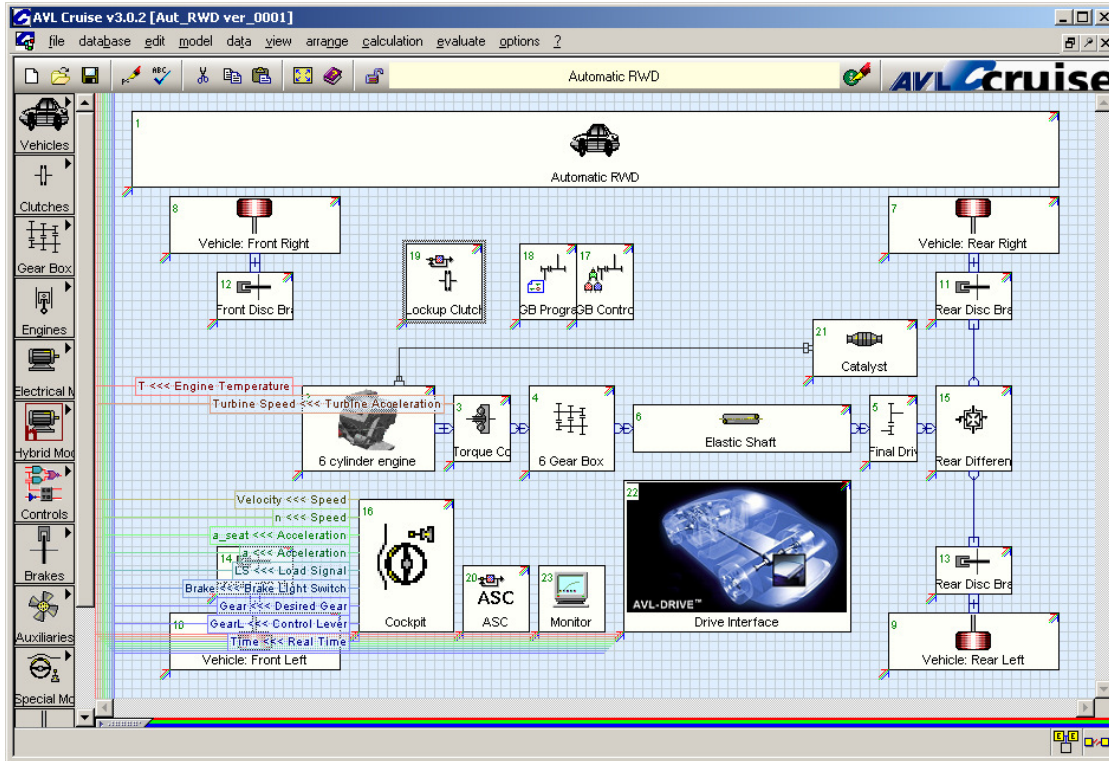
AVL Cruise v3.0.2 [Aut_RWD ver_0001]

file database edit model data view arrange calculation evaluate options ?

Automatic RWD

AVL cruise

Vehicles
Clutches
Gear Box
Engines
Electrical M
Hybrid Mo
Controls
Brakes
Auxiliaries
Special Mo

1
Automatic RWD

8
Vehicle: Front Right

7
Vehicle: Rear Right

12
Front Disc Bra

19
Lockup Clutch

18
GB Progra

17
GB Contro

11
Rear Disc Bra

21
Catalyst

T <<< Engine Temperature
Turbine Speed <<< Turbine Acceleration

6 cylinder engine

3
Torque Co

4
6 Gear Box

6
Elastic Shaft

5
Final Driv

15
Rear Differen

Velocity <<< Speed
n <<< Speed
a_seat <<< Acceleration
a <<< Acceleration
LS <<< Load Signal
Brake <<< Brake Light Switch
Gear <<< Desired Gear
GearL <<< Control Lever
Time <<< Real Time

14

16
Cockpit

20
ASC
ASC

23
Monitor

22
AVL-DRIVE™
Drive Interface

13
Rear Disc Bra

10
Vehicle: Front Left

9
Vehicle: Rear Left